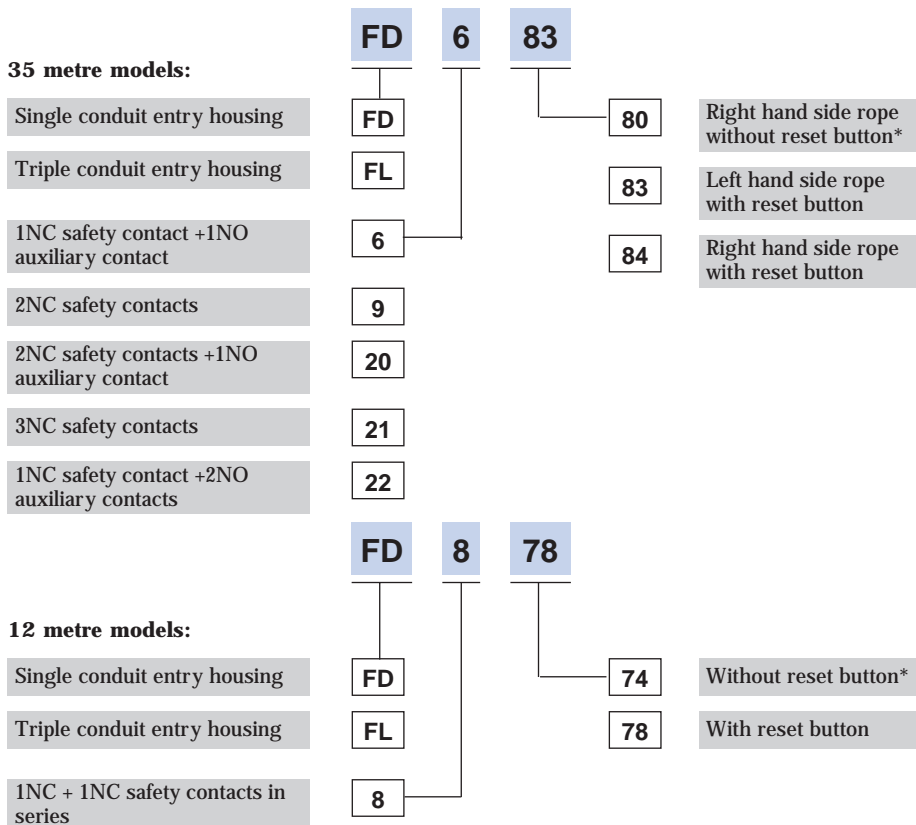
FD 6 83

35 metre models:

Single conduit entry housing FD

Triple conduit entry housing FL

1NC safety contact +1NO auxiliary contact 6

2NC safety contacts 9

2NC safety contacts +1NO auxiliary contact 20

3NC safety contacts 21

1NC safety contact +2NO auxiliary contacts 22

80 Right hand side rope without reset button*

83 Left hand side rope with reset button

84 Right hand side rope with reset button

FD 8 78

12 metre models:

Single conduit entry housing FD

Triple conduit entry housing FL

1NC + 1NC safety contacts in series 8

74 Without reset button*

78 With reset button